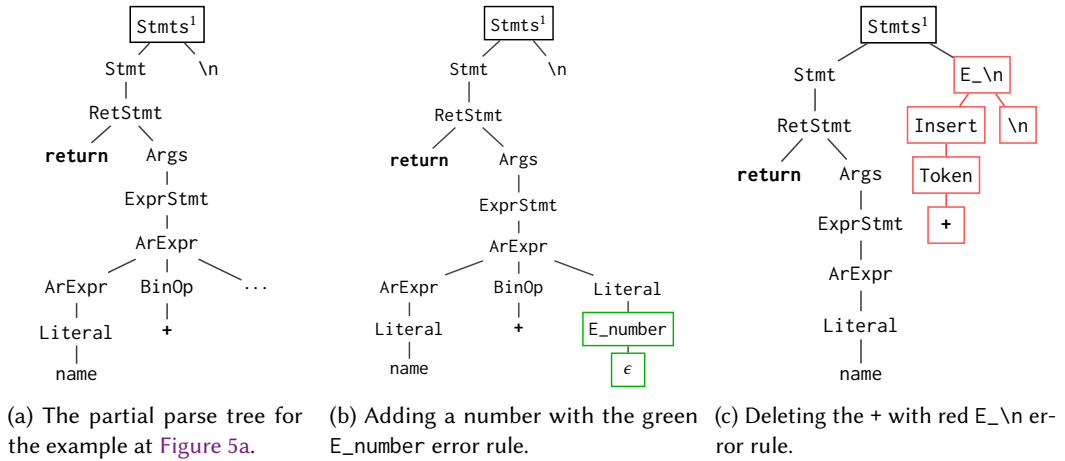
Stmts$^1$
Stmt \n
RetStmt
return Args
ExprStmt
ArExpr
ArExpr BinOp ...
Literal +
name

(a) The partial parse tree for the example at Figure 5a.

Stmts$^1$
Stmt \n
RetStmt
return Args
ExprStmt
ArExpr
ArExpr BinOp Literal
Literal + E_number
name $\epsilon$

(b) Adding a number with the green E_number error rule.

Stmts$^1$
Stmt E_\n
RetStmt Insert \n
return Args Token
ExprStmt +
ArExpr
Literal
name

(c) Deleting the + with red E_\n error rule.